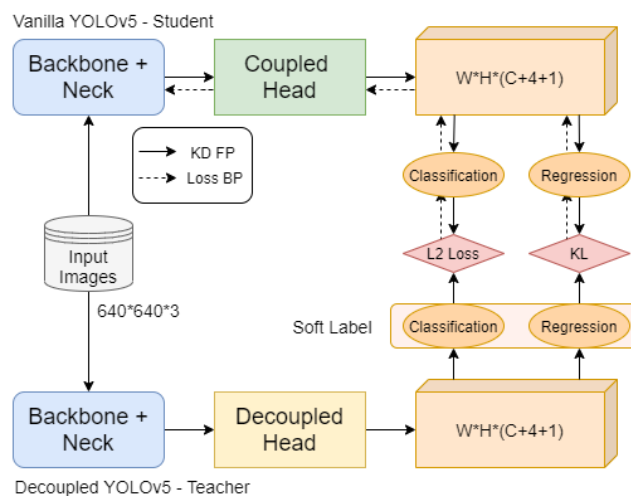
Vanilla YOLOv5 - Student

Backbone + Neck

Coupled Head

W*H*(C+4+1)

KD FP

Loss BP

Classification

Regression

Input Images

L2 Loss

KL

640*640*3

Soft Label

Classification

Regression

Backbone + Neck

Decoupled Head

W*H*(C+4+1)

Decoupled YOLOv5 - Teacher